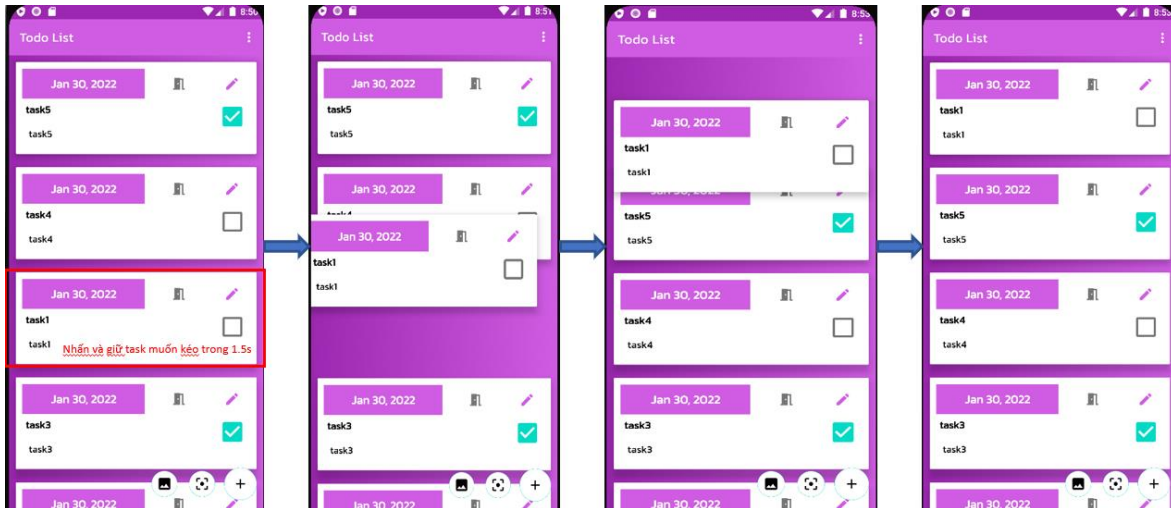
8:50
Todo List
Jan 30, 2022
task5
task5
Jan 30, 2022
task4
task4
Jan 30, 2022
task1
task1
Nhấn và giữ task muốn kéo trong 1.5s
Jan 30, 2022
task3
task3
Jan 30, 2022

8:51
Todo List
Jan 30, 2022
task5
task5
Jan 30, 2022
Jan 30, 2022
task1
task1
Jan 30, 2022
task3
task3
Jan 30, 2022

8:53
Todo List
Jan 30, 2022
task1
task1
task5
task5
Jan 30, 2022
task4
task4
Jan 30, 2022
task3
task3
Jan 30, 2022

Todo List
Jan 30, 2022
task1
task1
Jan 30, 2022
task5
task5
Jan 30, 2022
task4
task4
Jan 30, 2022
task3
task3
Jan 30, 2022